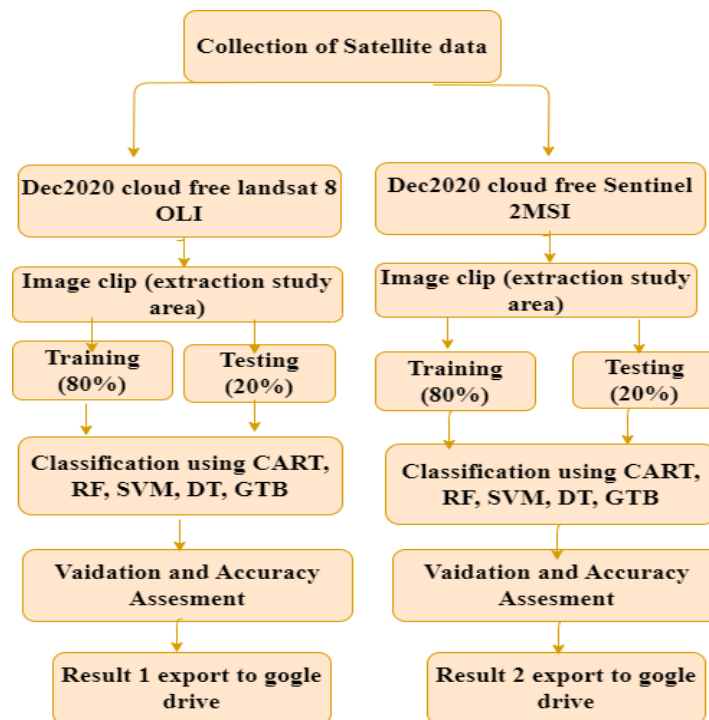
Collection of Satellite data

Dec2020 cloud free landsat 8 OLI

Image clip (extraction study area)

Training (80%)

Testing (20%)

Classification using CART, RF, SVM, DT, GTB

Vaidation and Accuracy Assesement

Result 1 export to gogle drive

Dec2020 cloud free Sentinel 2MSI

Image clip (extraction study area)

Training (80%)

Testing (20%)

Classification using CART, RF, SVM, DT, GTB

Vaidation and Accuracy Assesement

Result 2 export to gogle drive